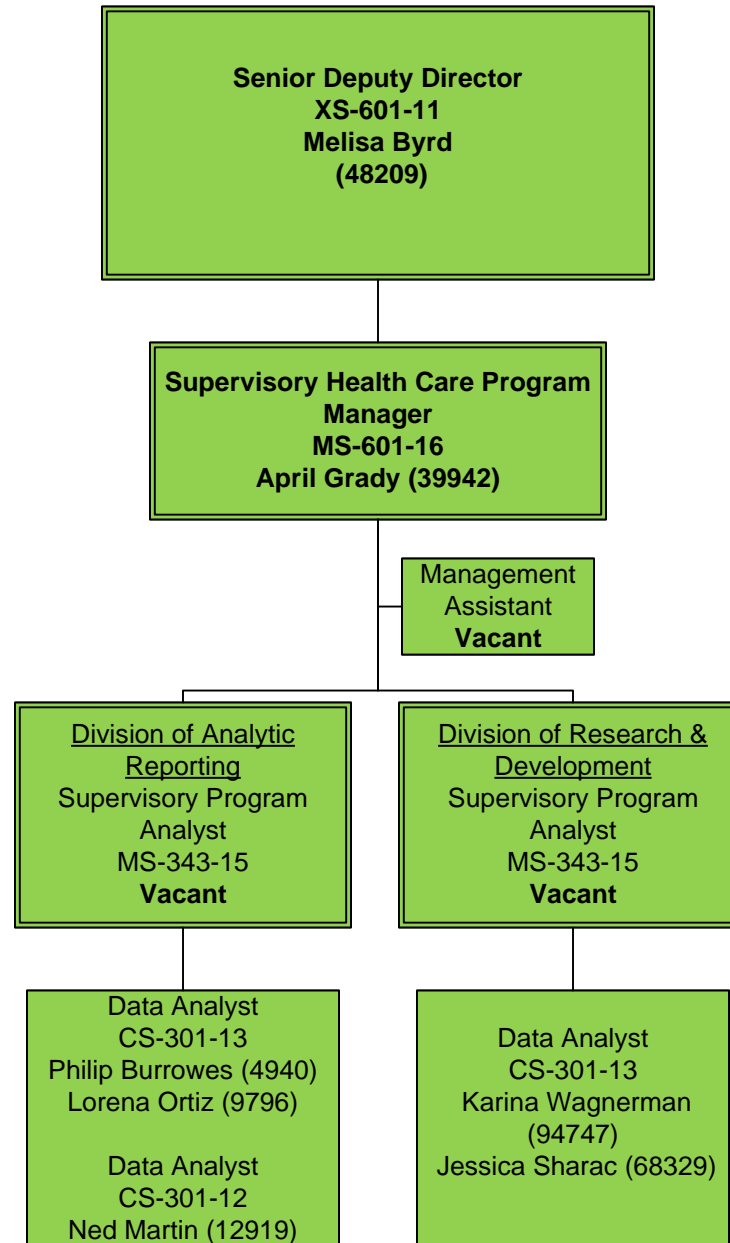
Senior Deputy Director
XS-601-11
Melisa Byrd
(48209)

Supervisory Health Care Program Manager
MS-601-16
April Grady (39942)

Management Assistant
Vacant

Division of Analytic Reporting
Supervisory Program Analyst
MS-343-15
Vacant

Division of Research & Development
Supervisory Program Analyst
MS-343-15
Vacant

Data Analyst
CS-301-13
Philip Burrowes (4940)
Lorena Ortiz (9796)

Data Analyst
CS-301-12
Ned Martin (12919)

Data Analyst
CS-301-13
Karina Wagnerman (94747)
Jessica Sharac (68329)